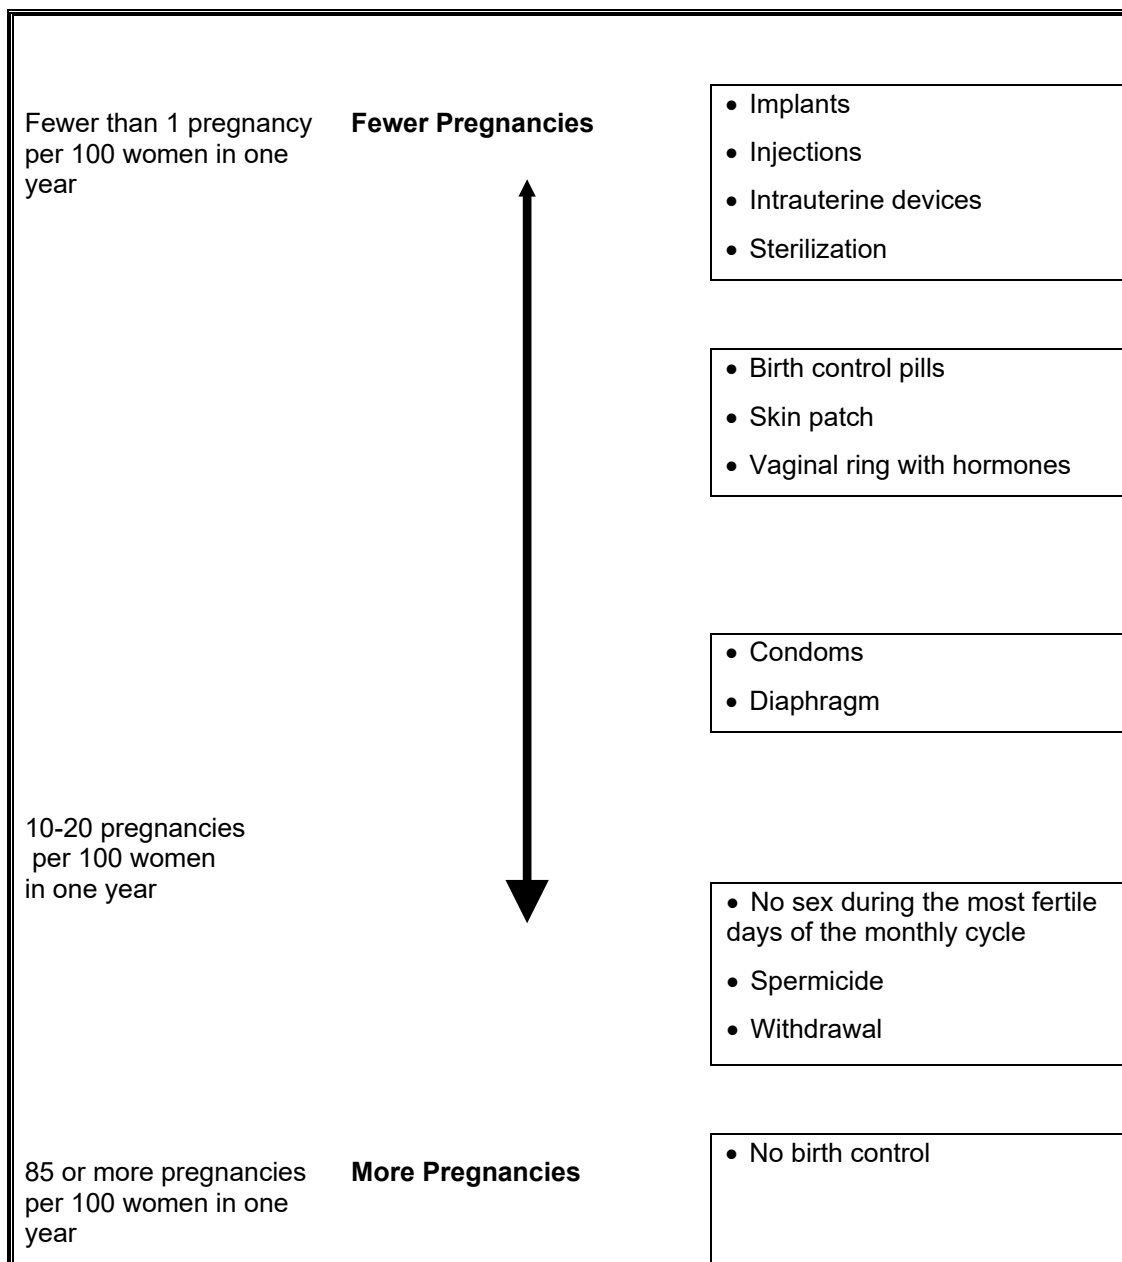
Fewer than 1 pregnancy per 100 women in one year

Fewer Pregnancies

• Implants
• Injections
• Intrauterine devices
• Sterilization

• Birth control pills
• Skin patch
• Vaginal ring with hormones

• Condoms
• Diaphragm

10-20 pregnancies per 100 women in one year

• No sex during the most fertile days of the monthly cycle
• Spermicide
• Withdrawal

85 or more pregnancies per 100 women in one year

More Pregnancies

• No birth control